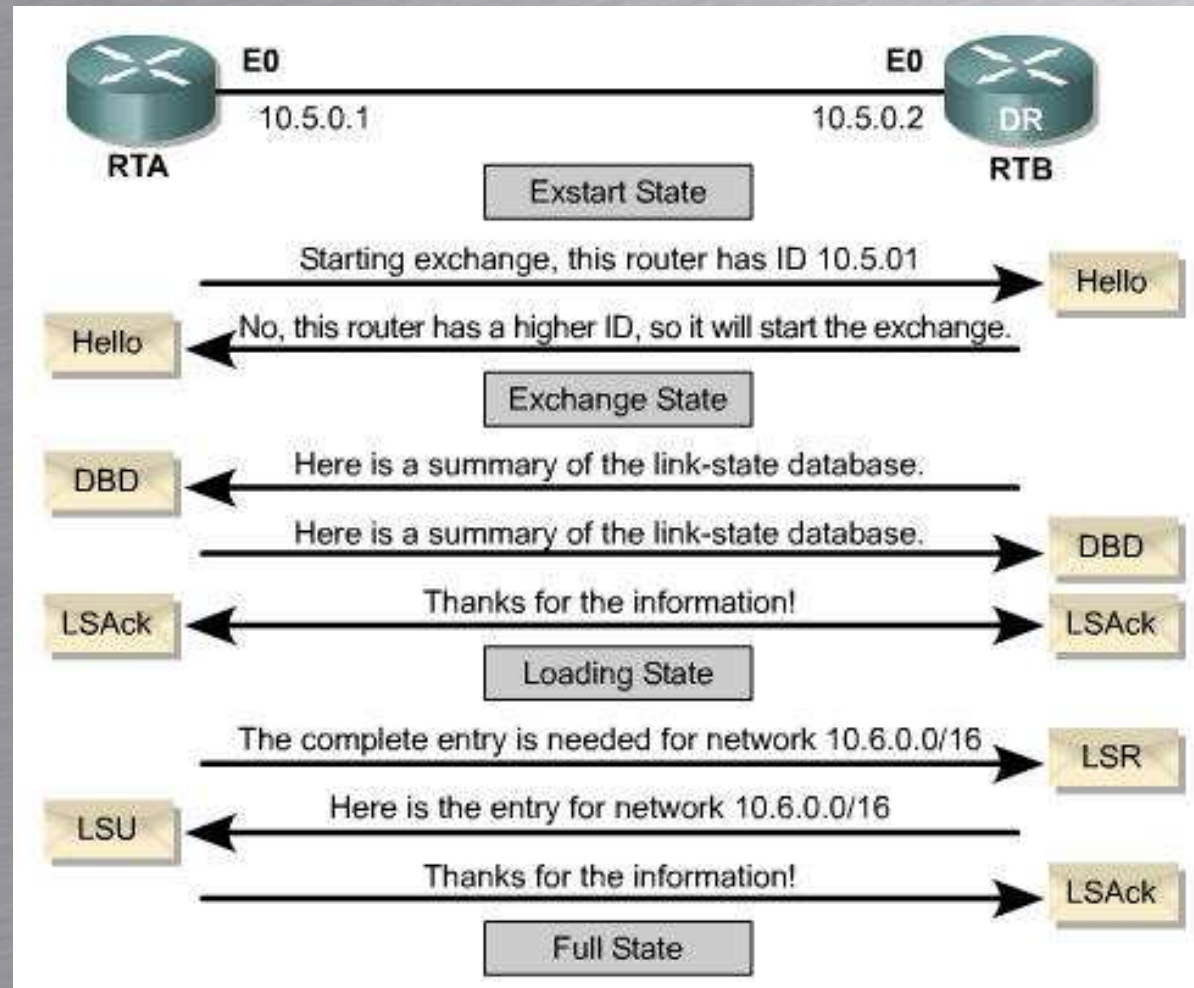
E0
10.5.0.1
RTA

E0
10.5.0.2
DR
RTB

Exstart State

Starting exchange, this router has ID 10.5.01
Hello

Hello
No, this router has a higher ID, so it will start the exchange.

Exchange State

DBD
Here is a summary of the link-state database.

Here is a summary of the link-state database.
DBD

LSAck
Thanks for the information!
LSAck

Loading State

The complete entry is needed for network 10.6.0.0/16
LSR

LSU
Here is the entry for network 10.6.0.0/16

Thanks for the information!
LSAck

Full State